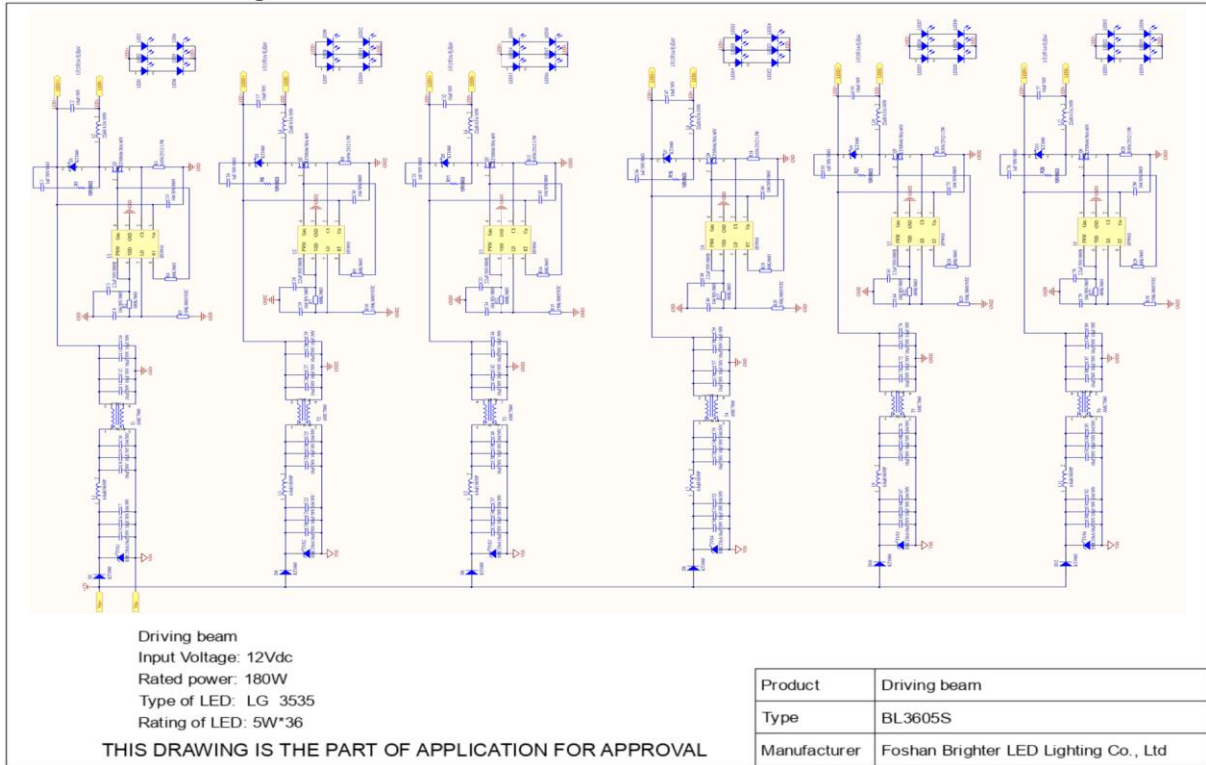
Driving beam
Input Voltage: 12Vdc
Rated power: 180W
Type of LED: LG 3535
Rating of LED: 5W*36

THIS DRAWING IS THE PART OF APPLICATION FOR APPROVAL

| Product | Driving beam |
|---|---|
| Type | BL3605S |
| Manufacturer | Foshan Brighter LED Lighting Co., Ltd |